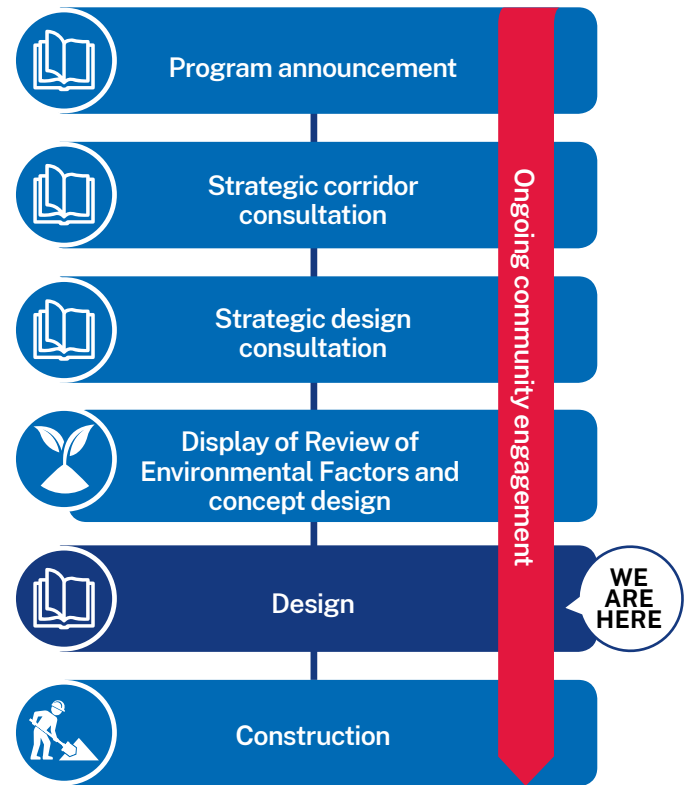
Program announcement

Strategic corridor consultation

Strategic design consultation

Display of Review of Environmental Factors and concept design

Design

Construction

Ongoing community engagement

WE ARE HERE